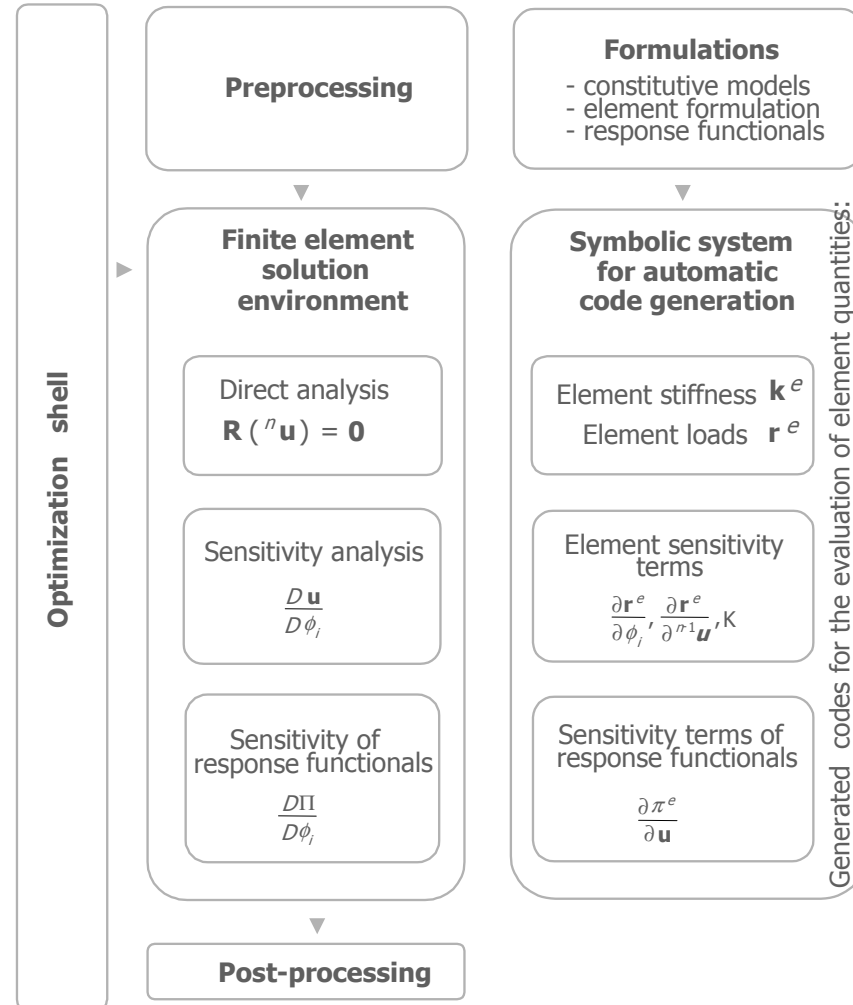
Optimization shell

Preprocessing

Formulations
- constitutive models
- element formulation
- response functionals

Finite element solution environment

Direct analysis
$\mathbf{R}(^{n}\mathbf{u}) = \mathbf{0}$

Sensitivity analysis
$\frac{D\,\mathbf{u}}{D\phi_i}$

Sensitivity of response functionals
$\frac{D\Pi}{D\phi_i}$

Symbolic system for automatic code generation

Element stiffness $\mathbf{k}^e$
Element loads $\mathbf{r}^e$

Element sensitivity terms
$\frac{\partial \mathbf{r}^e}{\partial \phi_i}, \frac{\partial \mathbf{r}^e}{\partial ^{n\text{-}1}\boldsymbol{u}}, K$

Sensitivity terms of response functionals
$\frac{\partial \pi^e}{\partial \mathbf{u}}$

Generated codes for the evaluation of element quantities:

Post-processing